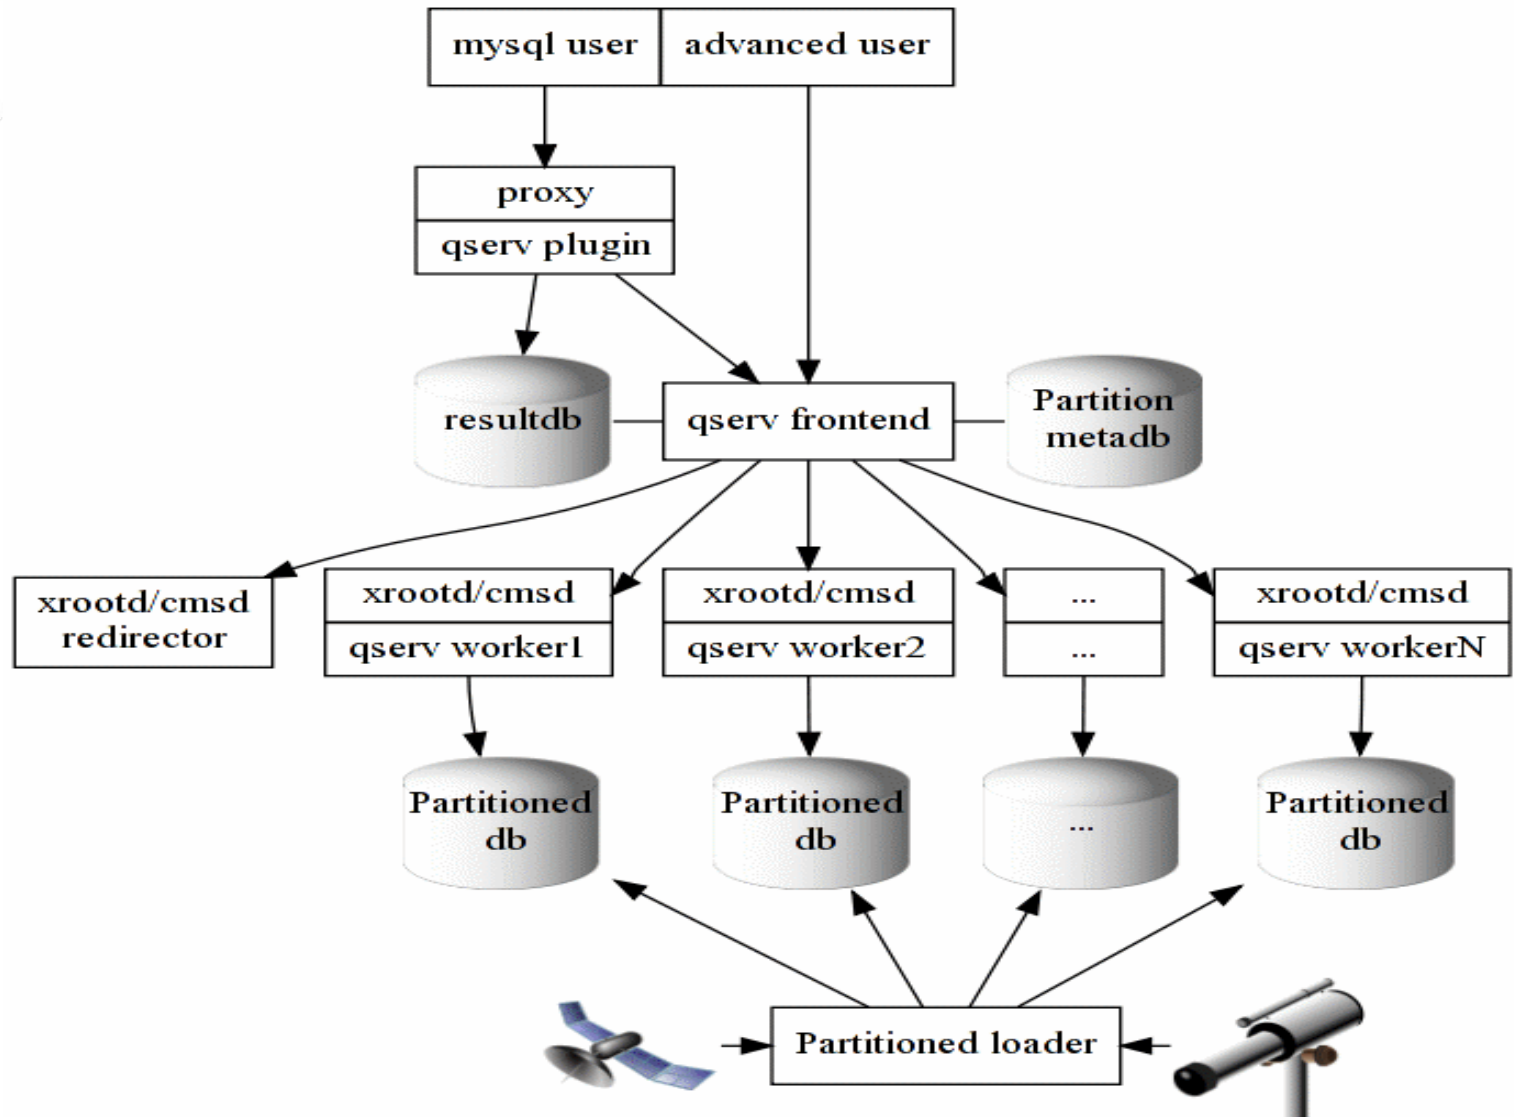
mysql user
advanced user
proxy
qserv plugin
resultdb
qserv frontend
Partition metadb
xrootd/cmsd redirector
xrootd/cmsd
qserv worker1
xrootd/cmsd
qserv worker2
...
...
xrootd/cmsd
qserv workerN
Partitioned db
Partitioned db
...
Partitioned db
Partitioned loader